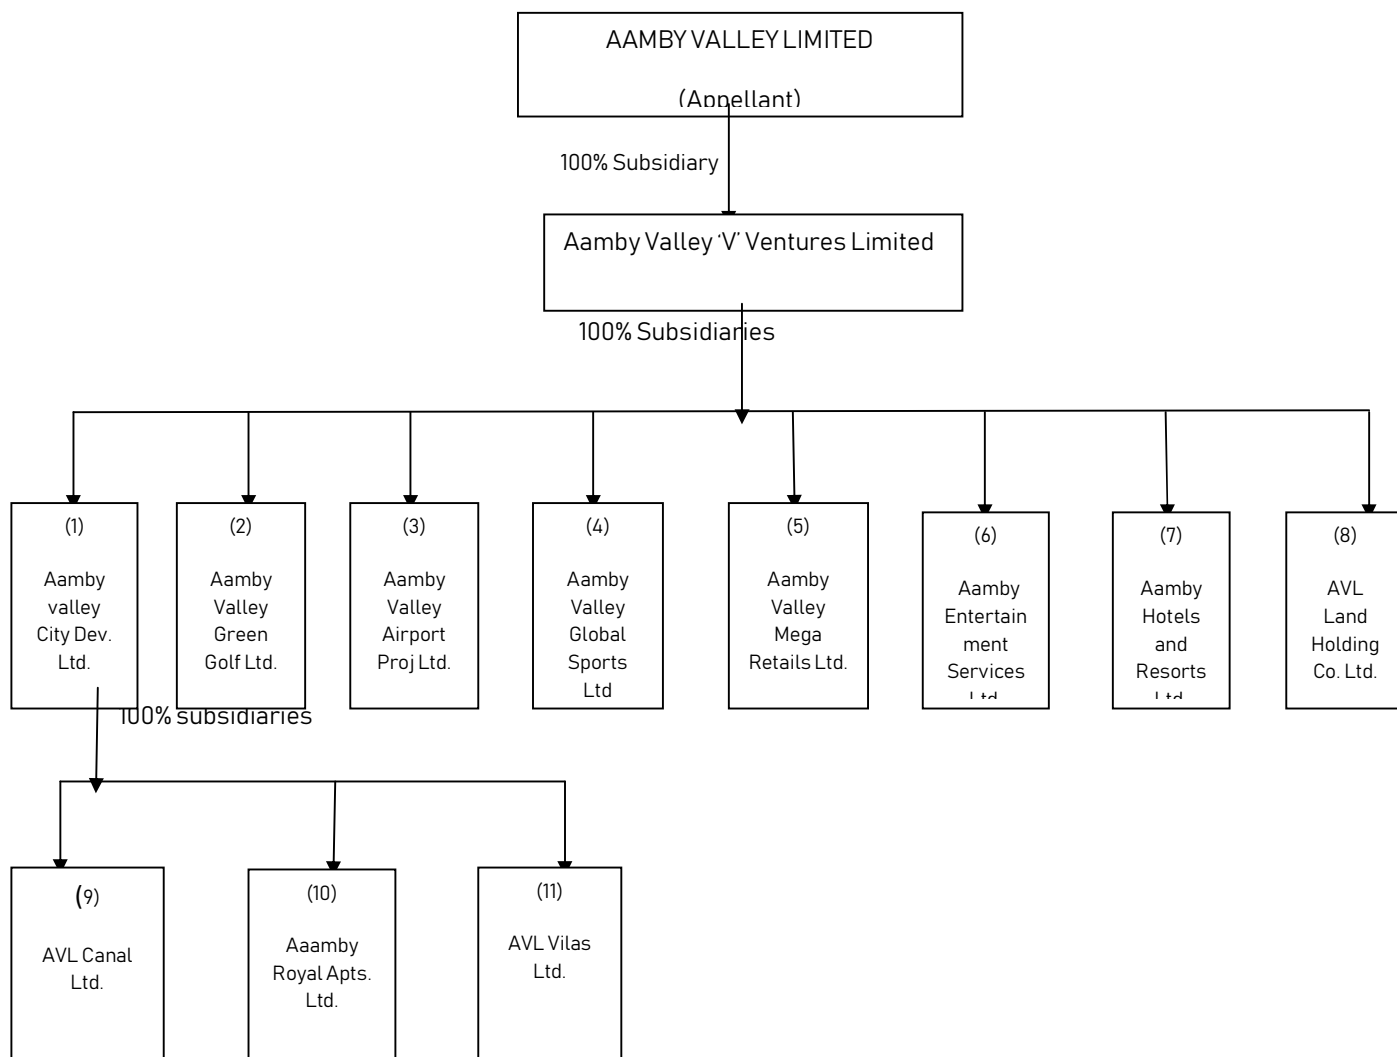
AAMBY VALLEY LIMITED

(Appellant)

100% Subsidiary

Aamby Valley 'V' Ventures Limited

100% Subsidiaries

(1)
Aamby valley City Dev. Ltd.

(2)
Aamby Valley Green Golf Ltd.

(3)
Aamby Valley Airport Proj Ltd.

(4)
Aamby Valley Global Sports Ltd

(5)
Aamby Valley Mega Retails Ltd.

(6)
Aamby Entertainment Services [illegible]

(7)
Aamby Hotels and Resorts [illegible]

(8)
AVL Land Holding Co. Ltd.

100% subsidiaries

(9)
AVL Canal Ltd.

(10)
Aaamby Royal Apts. Ltd.

(11)
AVL Vilas Ltd.